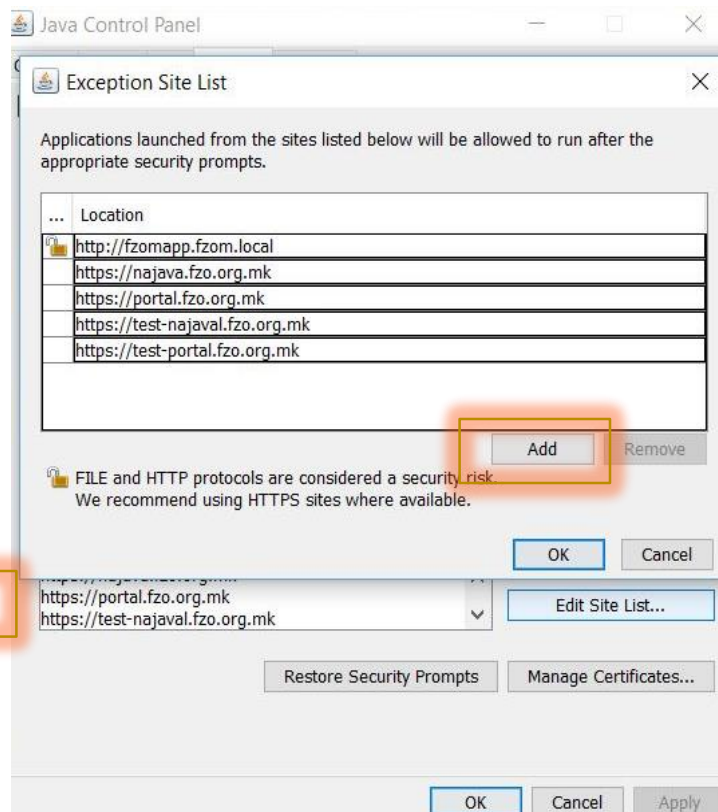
Java Control Panel

Exception Site List

Applications launched from the sites listed below will be allowed to run after the appropriate security prompts.

| ... | Location |
|---|---|
| | http://fzomapp.fzom.local |
| | https://najava.fzo.org.mk |
| | https://portal.fzo.org.mk |
| | https://test-najaval.fzo.org.mk |
| | https://test-portal.fzo.org.mk |

Add Remove

FILE and HTTP protocols are considered a security risk. We recommend using HTTPS sites where available.

OK Cancel

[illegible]
https://portal.fzo.org.mk
https://test-najaval.fzo.org.mk

Edit Site List...

Restore Security Prompts Manage Certificates...

OK Cancel Apply